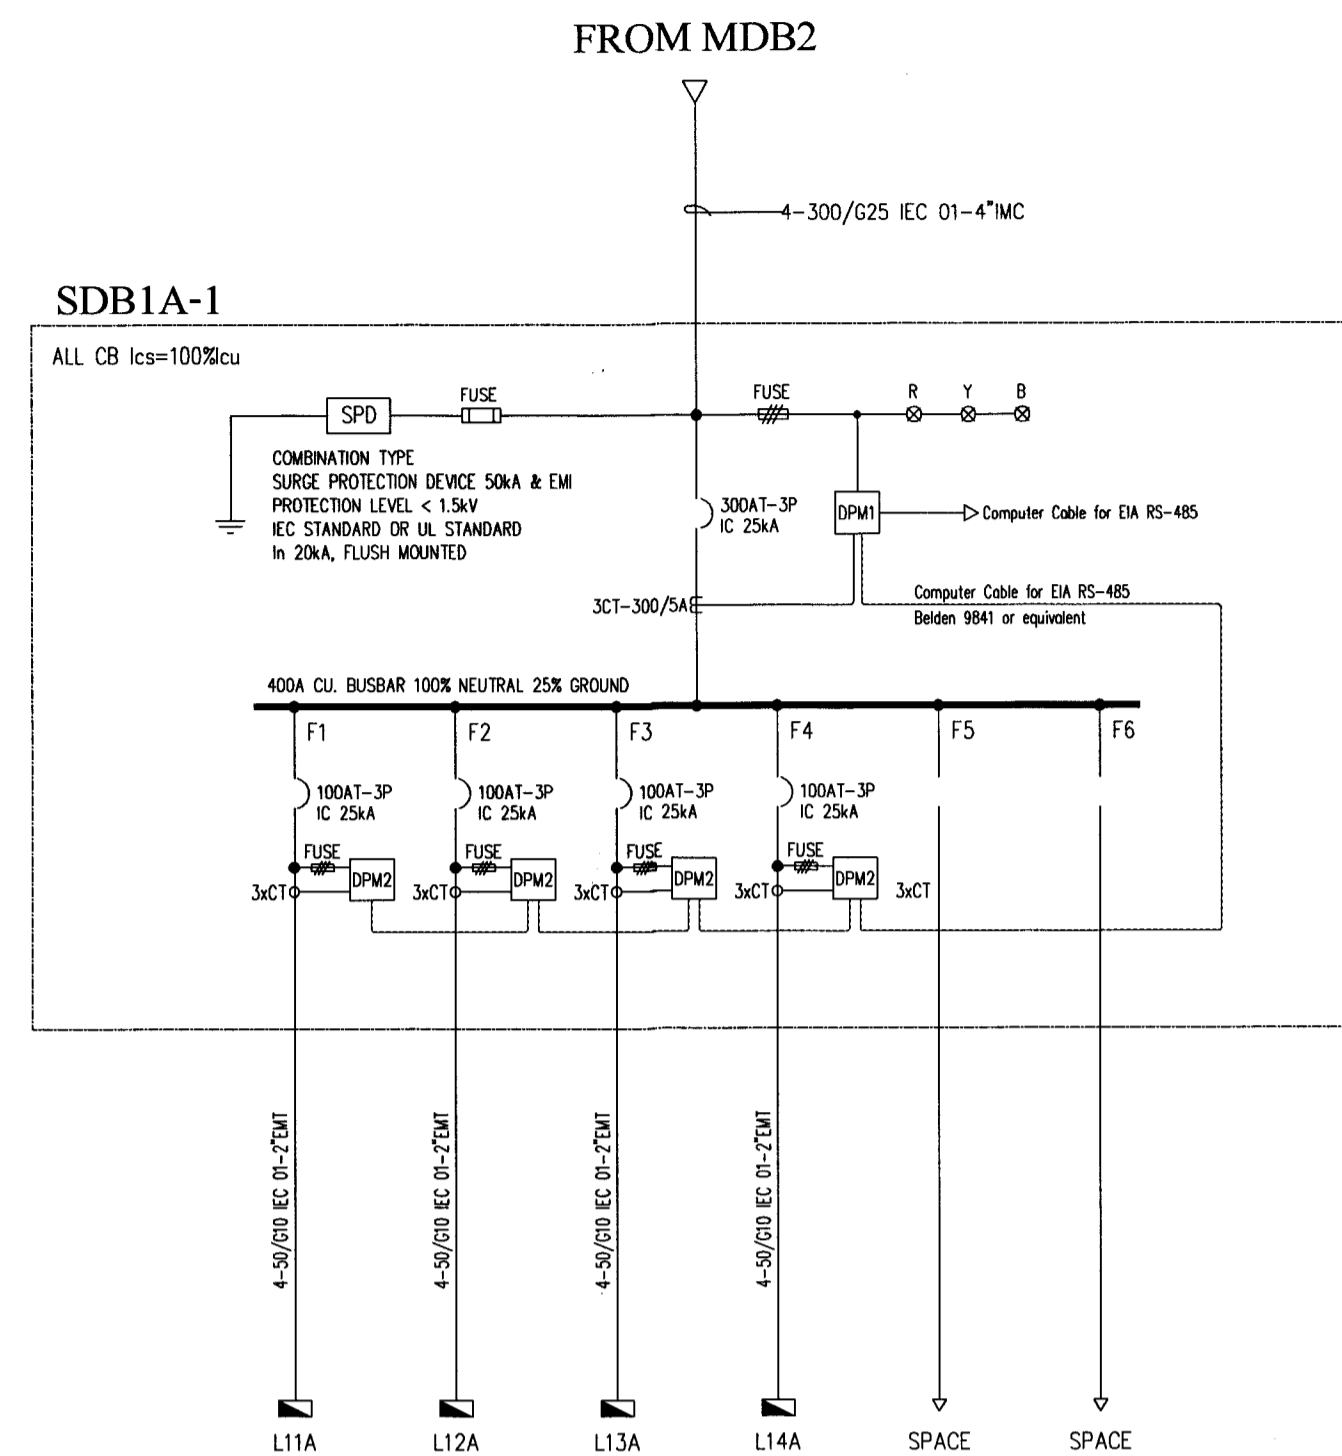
FROM MDB2

4-300/G25 IEC 01-4"IMC

SDB1A-1

ALL CB Ics=100%Icu

SPD

FUSE

FUSE

R Y B

COMBINATION TYPE
SURGE PROTECTION DEVICE 50kA & EMI
PROTECTION LEVEL < 1.5kV
IEC STANDARD OR UL STANDARD
In 20kA, FLUSH MOUNTED

300AT-3P
IC 25kA

DPM1

Computer Cable for EIA RS-485

3CT-300/5A

Computer Cable for EIA RS-485
Belden 9841 or equivalent

400A CU. BUSBAR 100% NEUTRAL 25% GROUND

F1 F2 F3 F4 F5 F6

100AT-3P
IC 25kA

100AT-3P
IC 25kA

100AT-3P
IC 25kA

100AT-3P
IC 25kA

FUSE FUSE FUSE FUSE

3xCT DPM2 3xCT DPM2 3xCT DPM2 3xCT DPM2 3xCT

4-50/G10 IEC 01-2"EMT

4-50/G10 IEC 01-2"EMT

4-50/G10 IEC 01-2"EMT

4-50/G10 IEC 01-2"EMT

L11A L12A L13A L14A SPACE SPACE